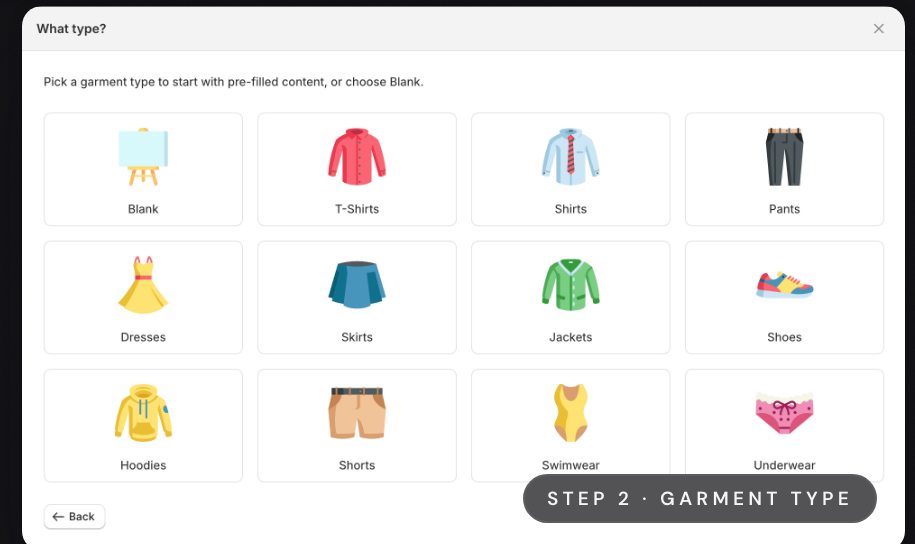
What type?

×

Pick a garment type to start with pre-filled content, or choose Blank.

| Blank | T-Shirts | Shirts | Pants |
|---|---|---|---|
| Dresses | Skirts | Jackets | Shoes |
| Hoodies | Shorts | Swimwear | Underwear |

← Back

STEP 2 · GARMENT TYPE